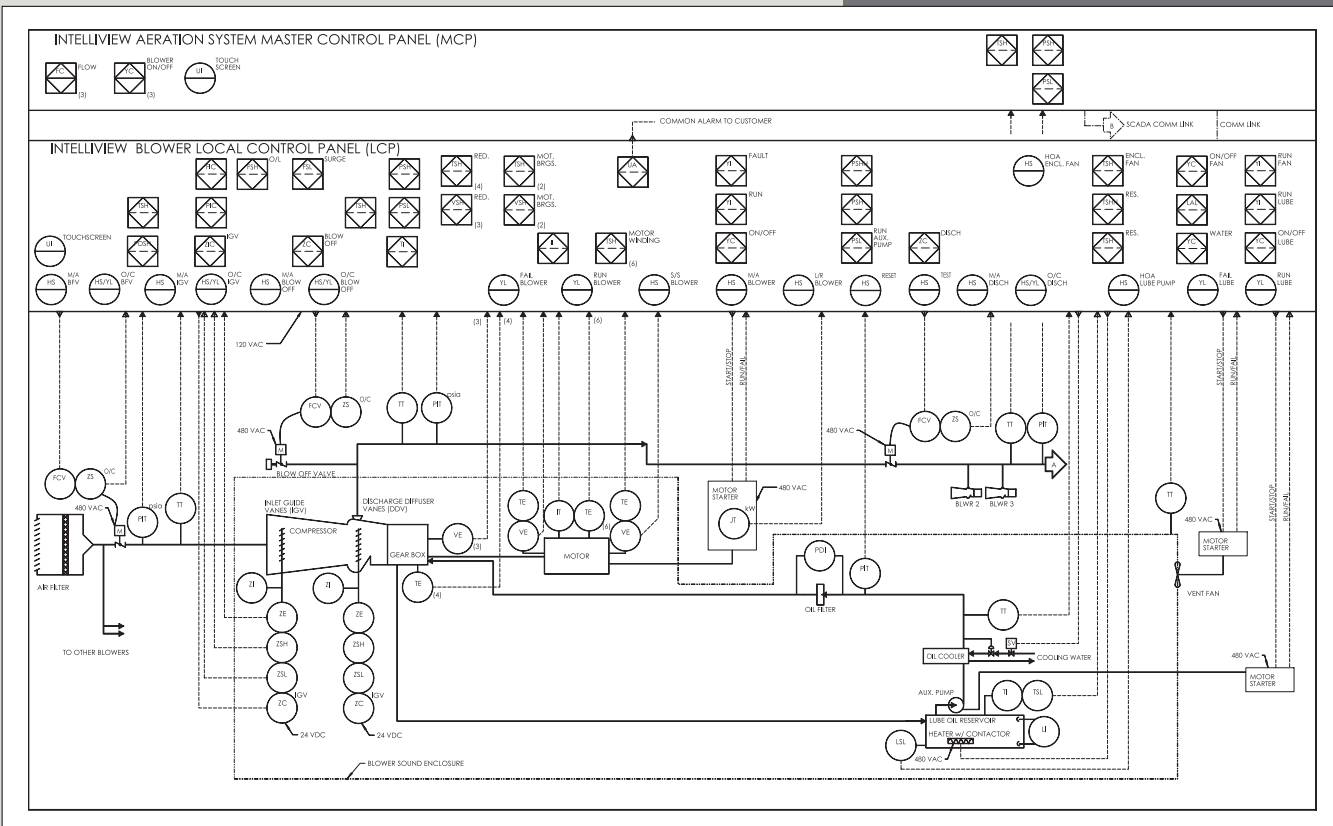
INTELLIVIEW AERATION SYSTEM MASTER CONTROL PANEL (MCP)

FC FLOW (3)
HS BLOWER ON/OFF (3)
UI TOUCH SCREEN

TSH PSH PSL

COMMON ALARM TO CUSTOMER

B SCADA COMM LINK
COMM LINK

INTELLIVIEW BLOWER LOCAL CONTROL PANEL (LCP)

FIC O/L
SN
FIC SURGE
PSH
TSH RED. (4)
TSH MOT. BRGS. (2)
UA
FI FAULT
PSH
HS HOA ENCL. FAN
TSH ENCL. FAN
FC ON/OFF FAN
FI RUN FAN

TSH
FIC
TSH
PSL
VSH RED. (3)
VSH MOT. BRGS. (2)
FI RUN
PSH
TSH RES.
LAL
FI RUN LUBE

UI TOUCHSCREEN
PSH
ZIC IGV
ZC BLOW OFF
TI
I
TSH MOTOR WINDING (6)
FC ON/OFF
PSL RUN AUX. PUMP
ZC DISCH
TSH RES.
FC WATER
FC ON/OFF LUBE

HS M/A BFV
HS/YL O/C BFV
HS M/A IGV
HS/YL O/C IGV
HS M/A BLOW OFF
HS/YL O/C BLOW OFF
YL FAIL BLOWER
YL RUN BLOWER
HS S/S BLOWER
HS M/A BLOWER
HS L/R BLOWER
HS RESET
HS TEST
HS M/A DISCH
HS/YL O/C DISCH
HS HOA LUBE PUMP
YL FAIL LUBE
YL RUN LUBE

120 VAC
(3) (4) (6)
START/STOP
RUN/FAIL
START/STOP
RUN/FAIL
START/STOP
RUN/FAIL

FCV ZS O/C
TT
PIT psia
480 VAC M
BLOW OFF VALVE
FCV ZS O/C
TT
PIT
480 VAC M
A
BLWR 2 BLWR 3

FCV ZS O/C
480 VAC M
PIT psia
TT
AIR FILTER
TO OTHER BLOWERS

INLET GUIDE VANES (IGV)
COMPRESSOR
DISCHARGE DIFFUSER VANES (DDV)
GEAR BOX
VE (3)
TE VE
IT
TE (6)
TE VE
MOTOR
TE (4)
MOTOR STARTER
480 VAC
JT kW
ZI
ZI
ZE ZSH ZSL ZC IGV 24 VDC
ZE ZSH ZSL ZC IGV 24 VDC

PDI
OIL FILTER
PIT
TT
SV
OIL COOLER
COOLING WATER
AUX. PUMP
TI TSL
LUBE OIL RESERVOIR
HEATER w/ CONTACTOR
LSL
LI
480 VAC

TT
480 VAC
MOTOR STARTER
VENT FAN
480 VAC
MOTOR STARTER

BLOWER SOUND ENCLOSURE